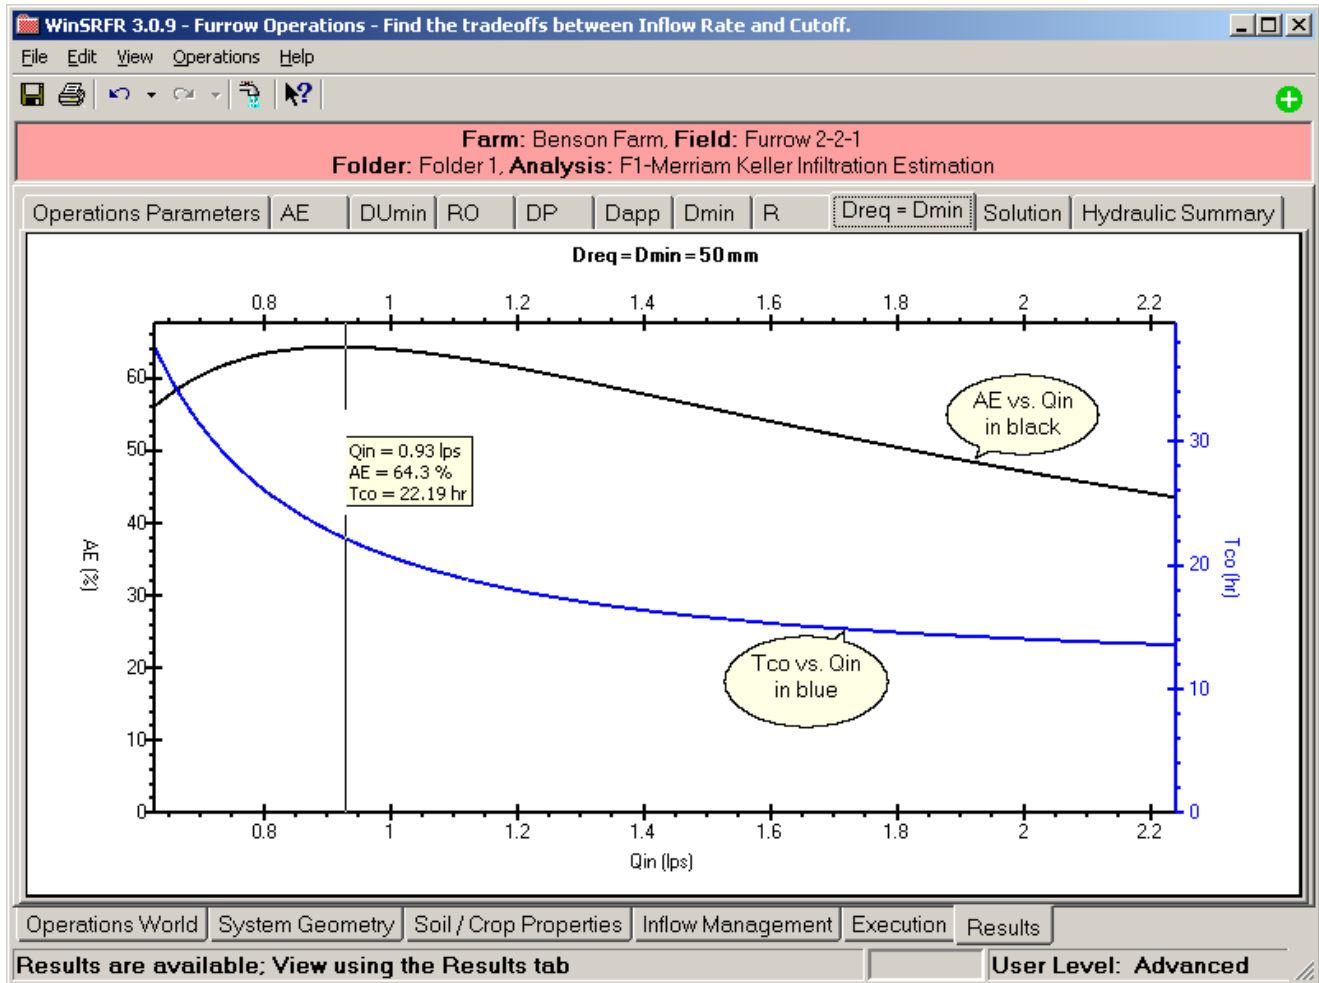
WinSRFR 3.0.9 - Furrow Operations - Find the tradeoffs between Inflow Rate and Cutoff.

File Edit View Operations Help

**Farm**: Benson Farm, **Field**: Furrow 2-2-1
**Folder**: Folder 1, **Analysis**: F1-Merriam Keller Infiltration Estimation

Operations Parameters | AE | DUmin | RO | DP | Dapp | Dmin | R | Dreq = Dmin | Solution | Hydraulic Summary

Dreq = Dmin = 50 mm

0.8 1 1.2 1.4 1.6 1.8 2 2.2

60 50 40 30 20 10 0

AE [%]

Qin = 0.93 lps
AE = 64.3 %
Tco = 22.19 hr

AE vs. Qin in black

Tco vs. Qin in blue

30 20 10 0

Tco [hr]

0.8 1 1.2 1.4 1.6 1.8 2 2.2

Qin (lps)

Operations World | System Geometry | Soil / Crop Properties | Inflow Management | Execution | Results

Results are available; View using the Results tab

User Level: Advanced